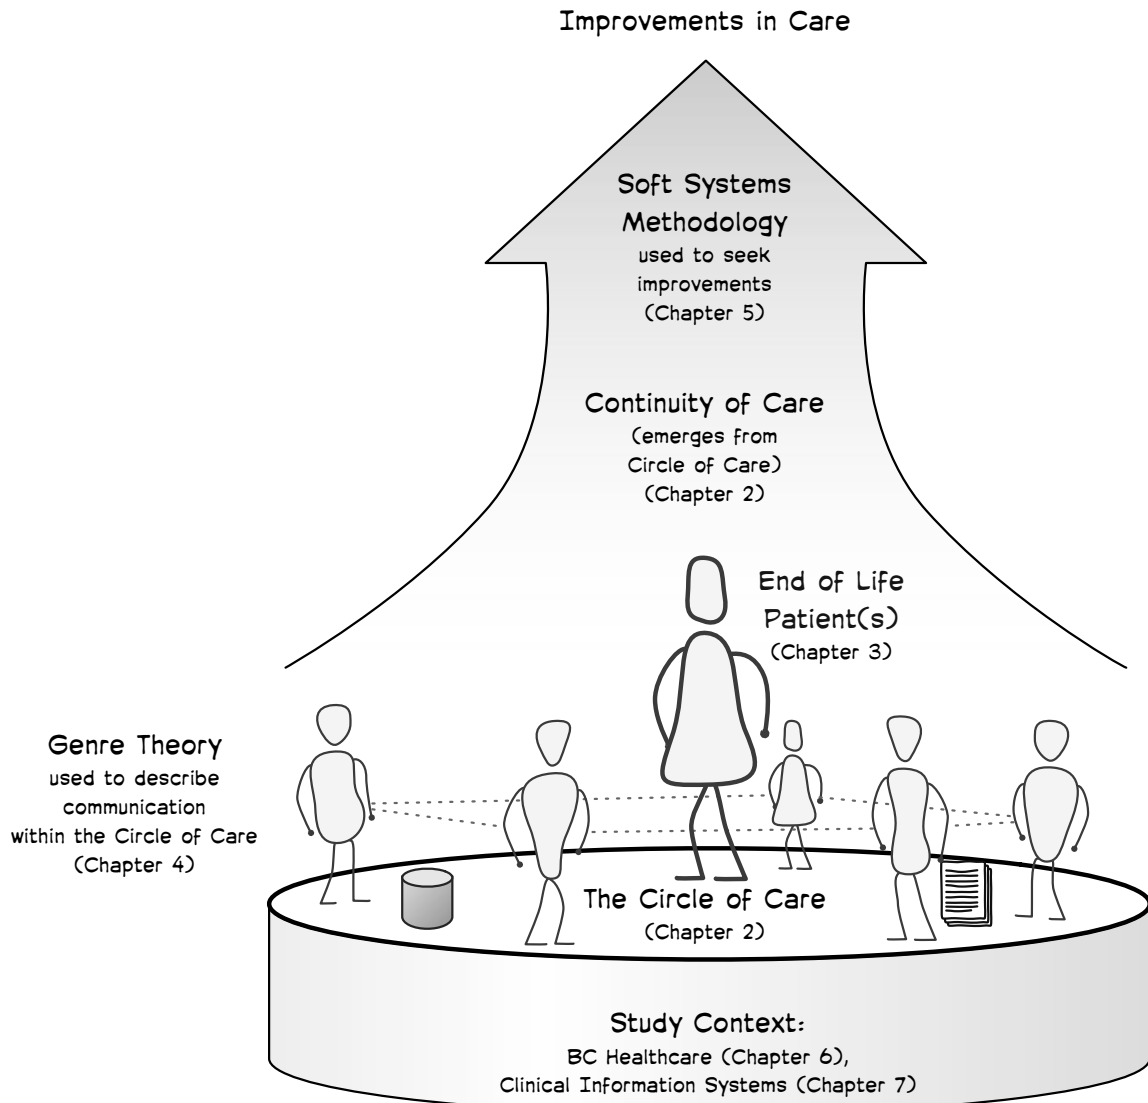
Improvements in Care

Soft Systems Methodology
used to seek improvements
(Chapter 5)

Continuity of Care
(emerges from Circle of Care)
(Chapter 2)

End of Life Patient(s)
(Chapter 3)

Genre Theory
used to describe communication within the Circle of Care
(Chapter 4)

The Circle of Care
(Chapter 2)

Study Context:
BC Healthcare (Chapter 6),
Clinical Information Systems (Chapter 7)